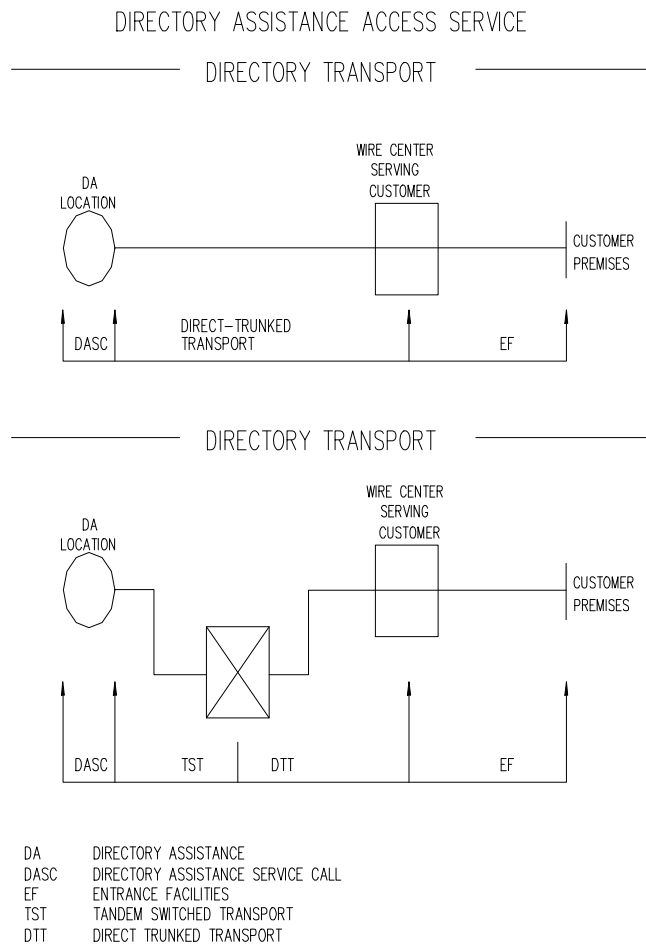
DIRECTORY ASSISTANCE ACCESS SERVICE

DIRECTORY TRANSPORT

DA LOCATION

WIRE CENTER SERVING CUSTOMER

CUSTOMER PREMISES

DASC

DIRECT-TRUNKED TRANSPORT

EF

DIRECTORY TRANSPORT

DA LOCATION

WIRE CENTER SERVING CUSTOMER

CUSTOMER PREMISES

DASC

TST

DTT

EF

DA DIRECTORY ASSISTANCE
DASC DIRECTORY ASSISTANCE SERVICE CALL
EF ENTRANCE FACILITIES
TST TANDEM SWITCHED TRANSPORT
DTT DIRECT TRUNKED TRANSPORT